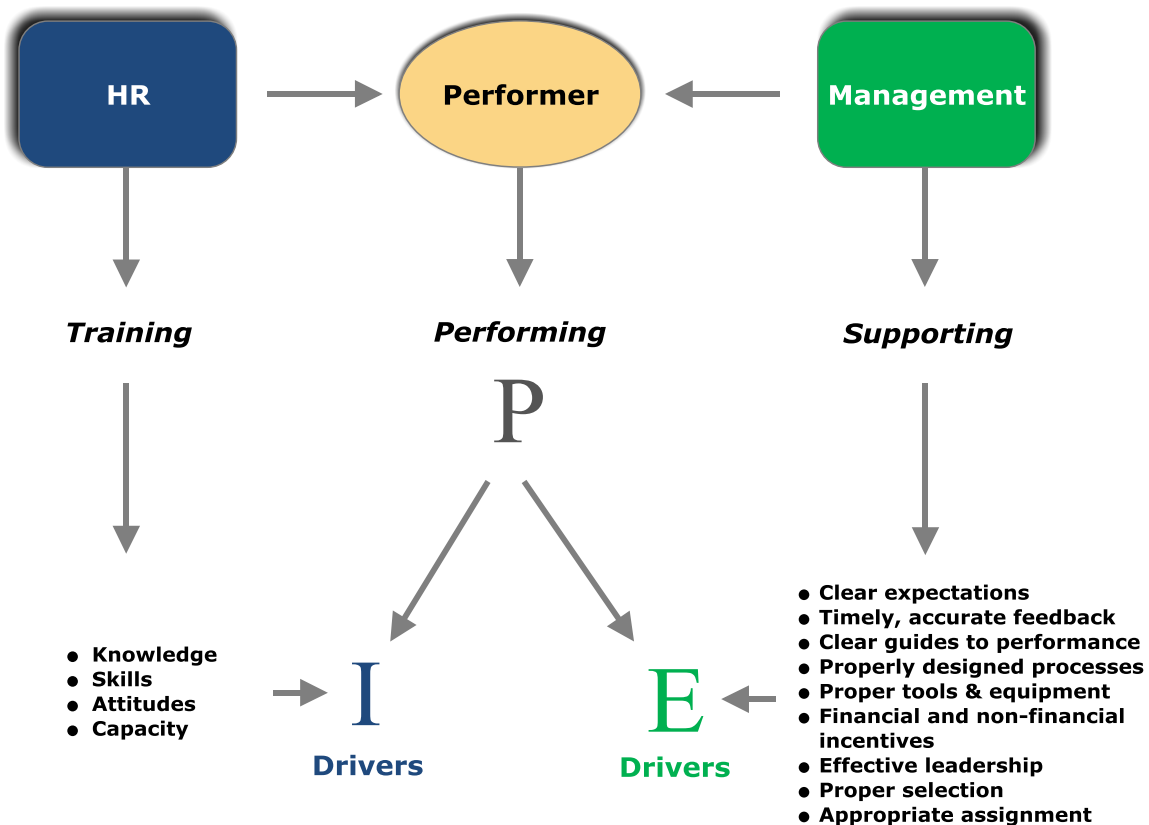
HR

Performer

Management

Training

Performing

Supporting

P

- Knowledge
- Skills
- Attitudes
- Capacity

I

Drivers

E

Drivers

- Clear expectations
- Timely, accurate feedback
- Clear guides to performance
- Properly designed processes
- Proper tools & equipment
- Financial and non-financial incentives
- Effective leadership
- Proper selection
- Appropriate assignment